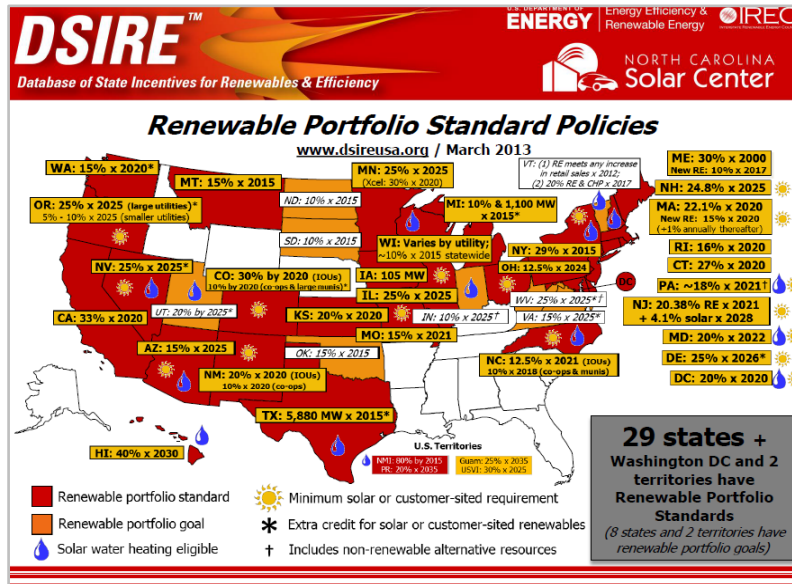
DSIRE™
Database of State Incentives for Renewables & Efficiency

U.S. DEPARTMENT OF ENERGY | Energy Efficiency & Renewable Energy

IREC

NORTH CAROLINA Solar Center

Renewable Portfolio Standard Policies

www.dsireusa.org / March 2013

WA: 15% x 2020*

MT: 15% x 2015

MN: 25% x 2025 (Xcel: 30% x 2020)

VT: (1) RE meets any increase in retail sales x 2012; (2) 20% RE & CHP x 2017

ME: 30% x 2000 New RE: 10% x 2017

NH: 24.8% x 2025

MA: 22.1% x 2020 New RE: 15% x 2020 (+1% annually thereafter)

RI: 16% x 2020

CT: 27% x 2020

PA: ~18% x 2021†

NJ: 20.38% RE x 2021 + 4.1% solar x 2028

MD: 20% x 2022

DE: 25% x 2026*

DC: 20% x 2020

OR: 25% x 2025 (large utilities)* 5% - 10% x 2025 (smaller utilities)

ND: 10% x 2015

MI: 10% & 1,100 MW x 2015*

SD: 10% x 2015

WI: Varies by utility; ~10% x 2015 statewide

NY: 29% x 2015

NV: 25% x 2025*

IA: 105 MW

OH: 12.5% x 2024

CO: 30% by 2020 (IOUs) 10% by 2020 (co-ops & large munis)*

IL: 25% x 2025

DC

UT: 20% by 2025*

WV: 25% x 2025*†

CA: 33% x 2020

KS: 20% x 2020

IN: 10% x 2025†

VA: 15% x 2025*

MO: 15% x 2021

AZ: 15% x 2025

OK: 15% x 2015

NC: 12.5% x 2021 (IOUs) 10% x 2018 (co-ops & munis)

NM: 20% x 2020 (IOUs) 10% x 2020 (co-ops)

TX: 5,880 MW x 2015*

U.S. Territories

NMI: 80% by 2035 PR: 20% x 2035

Guam: 25% x 2035 USVI: 30% x 2025

HI: 40% x 2030

29 states + Washington DC and 2 territories have Renewable Portfolio Standards

(8 states and 2 territories have renewable portfolio goals)

Renewable portfolio standard

Renewable portfolio goal

Solar water heating eligible

Minimum solar or customer-sited requirement

* Extra credit for solar or customer-sited renewables

† Includes non-renewable alternative resources